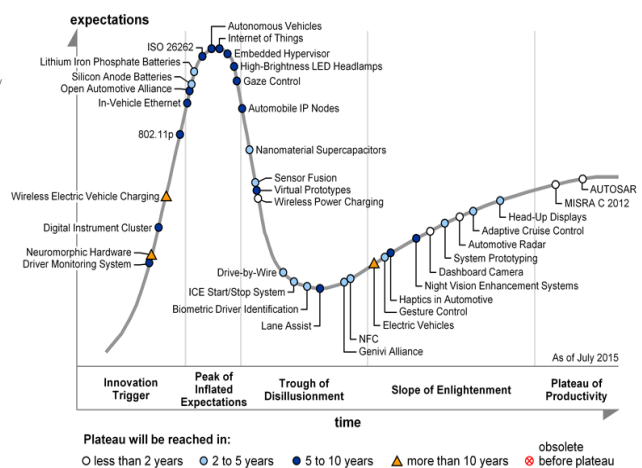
expectations

ISO 26262
Autonomous Vehicles
Internet of Things
Embedded Hypervisor
Lithium Iron Phosphate Batteries
High-Brightness LED Headlamps
Silicon Anode Batteries
Gaze Control
Open Automotive Alliance
In-Vehicle Ethernet
Automobile IP Nodes
802.11p
Nanomaterial Supercapacitors
Sensor Fusion
Virtual Prototypes
Wireless Electric Vehicle Charging
Wireless Power Charging
Digital Instrument Cluster
Neuromorphic Hardware
Driver Monitoring System
AUTOSAR
MISRA C 2012
Head-Up Displays
Adaptive Cruise Control
Automotive Radar
System Prototyping
Dashboard Camera
Night Vision Enhancement Systems
Drive-by-Wire
ICE Start/Stop System
Haptics in Automotive
Gesture Control
Biometric Driver Identification
Electric Vehicles
Lane Assist
NFC
Genivi Alliance
As of July 2015

Innovation Trigger
Peak of Inflated Expectations
Trough of Disillusionment
Slope of Enlightenment
Plateau of Productivity

time

Plateau will be reached in:
less than 2 years
2 to 5 years
5 to 10 years
more than 10 years
obsolete before plateau